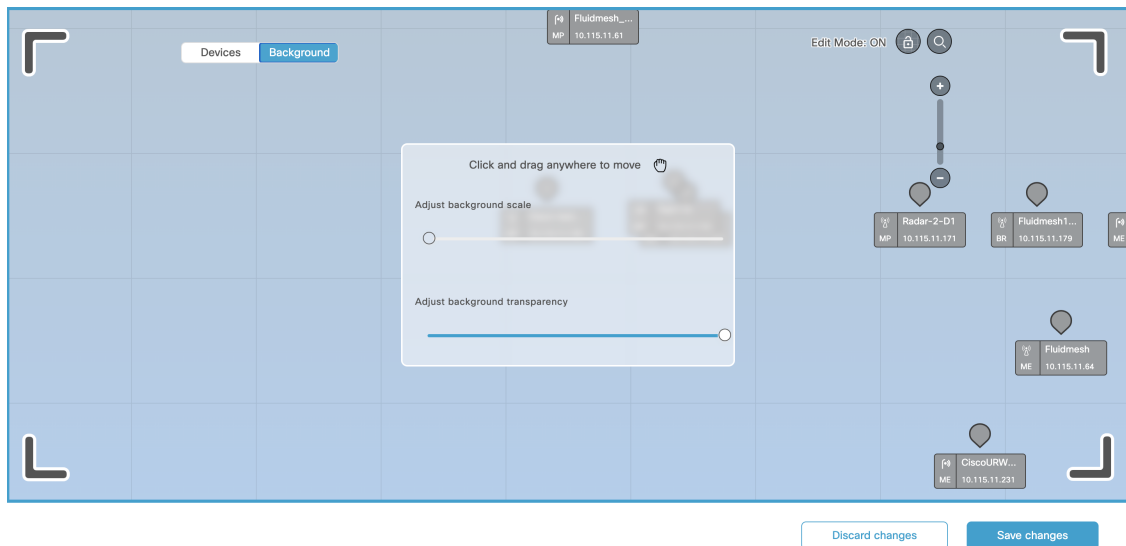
MP Fluidmesh_...
10.115.11.61

Devices Background

Edit Mode: ON

Click and drag anywhere to move

Adjust background scale

Adjust background transparency

MP Radar-2-D1
10.115.11.171

BR Fluidmesh1...
10.115.11.179

ME

ME Fluidmesh
10.115.11.64

ME CiscoURW...
10.115.11.231

Discard changes

Save changes